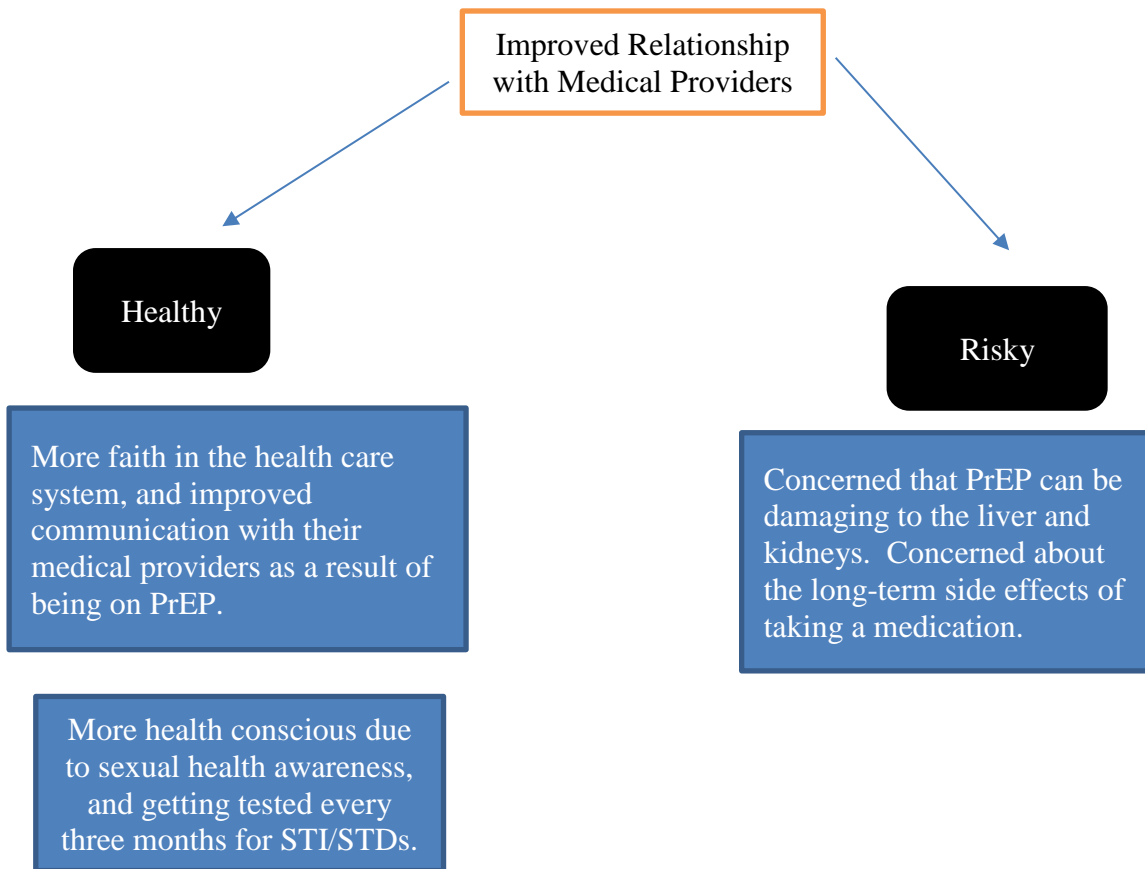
Improved Relationship with Medical Providers

Healthy

More faith in the health care system, and improved communication with their medical providers as a result of being on PrEP.

More health conscious due to sexual health awareness, and getting tested every three months for STI/STDs.

Risky

Concerned that PrEP can be damaging to the liver and kidneys. Concerned about the long-term side effects of taking a medication.